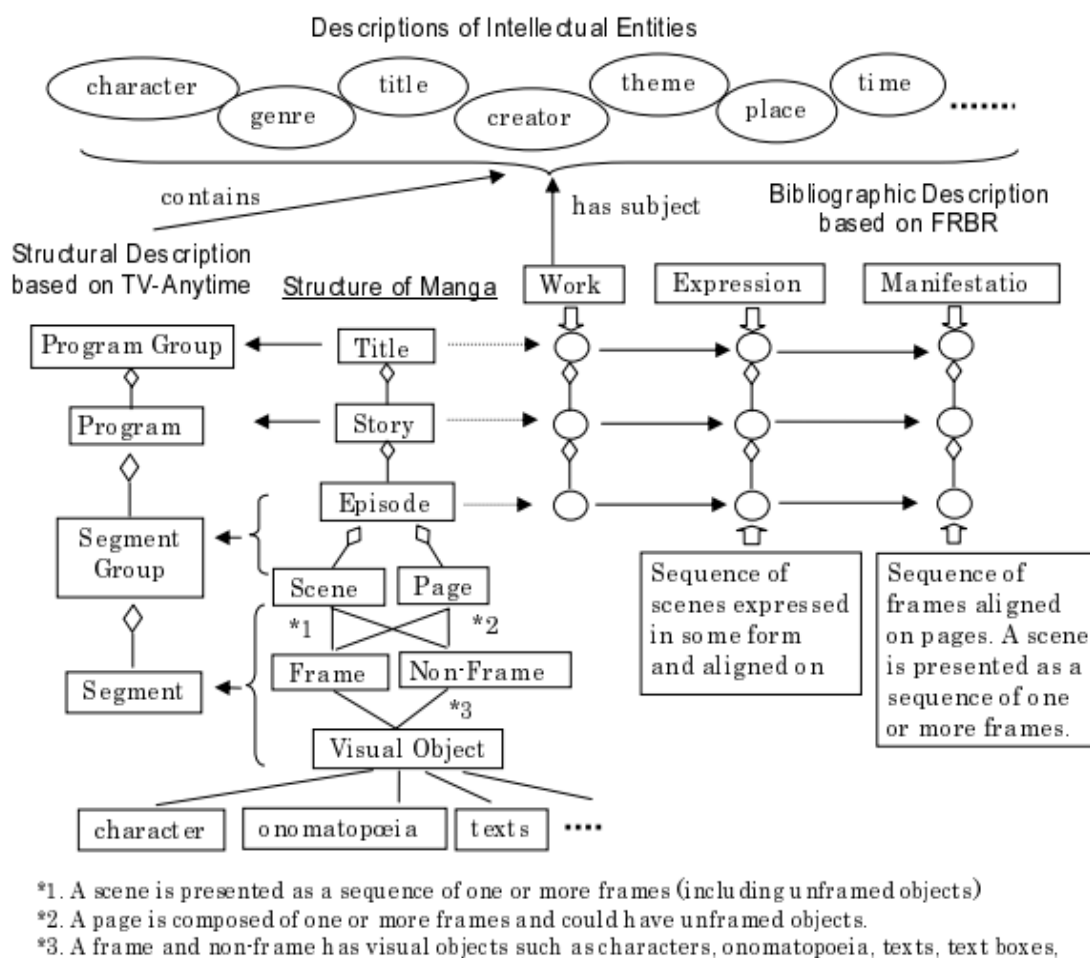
Descriptions of Intellectual Entities

character genre title creator theme place time .......

contains

has subject

Bibliographic Description based on FRBR

Structural Description based on TV-Anytime

Structure of Manga

Work

Expression

Manifestatio

Program Group

Title

Program

Story

Segment Group

Episode

Scene

Page

*1

*2

Segment

Frame

Non-Frame

*3

Visual Object

character

onomatopœia

texts

....

Sequence of scenes expressed in some form and aligned on

Sequence of frames aligned on pages. A scene is presented as a sequence of one or more frames.

*1. A scene is presented as a sequence of one or more frames (including unframed objects)
*2. A page is composed of one or more frames and could have unframed objects.
*3. A frame and non-frame has visual objects such as characters, onomatopoeia, texts, text boxes,